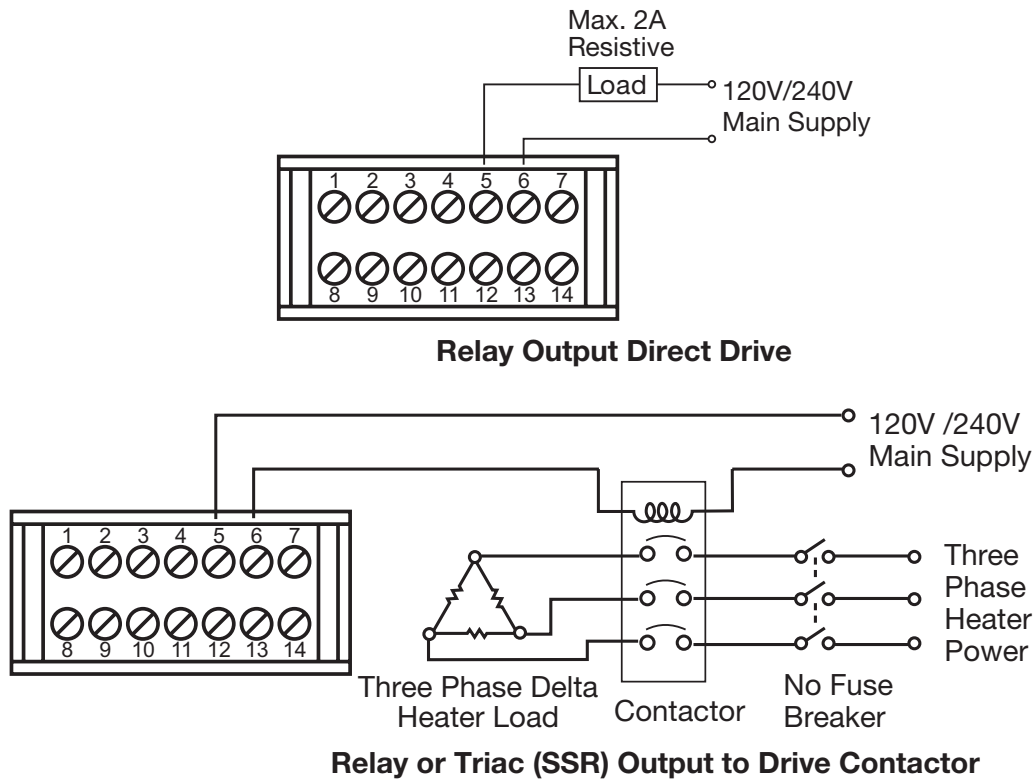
Max. 2A
Resistive

Load

120V/240V
Main Supply

1 2 3 4 5 6 7

8 9 10 11 12 13 14

**Relay Output Direct Drive**

120V /240V
Main Supply

1 2 3 4 5 6 7

8 9 10 11 12 13 14

Three
Phase
Heater
Power

Three Phase Delta
Heater Load

Contactor

No Fuse
Breaker

**Relay or Triac (SSR) Output to Drive Contactor**